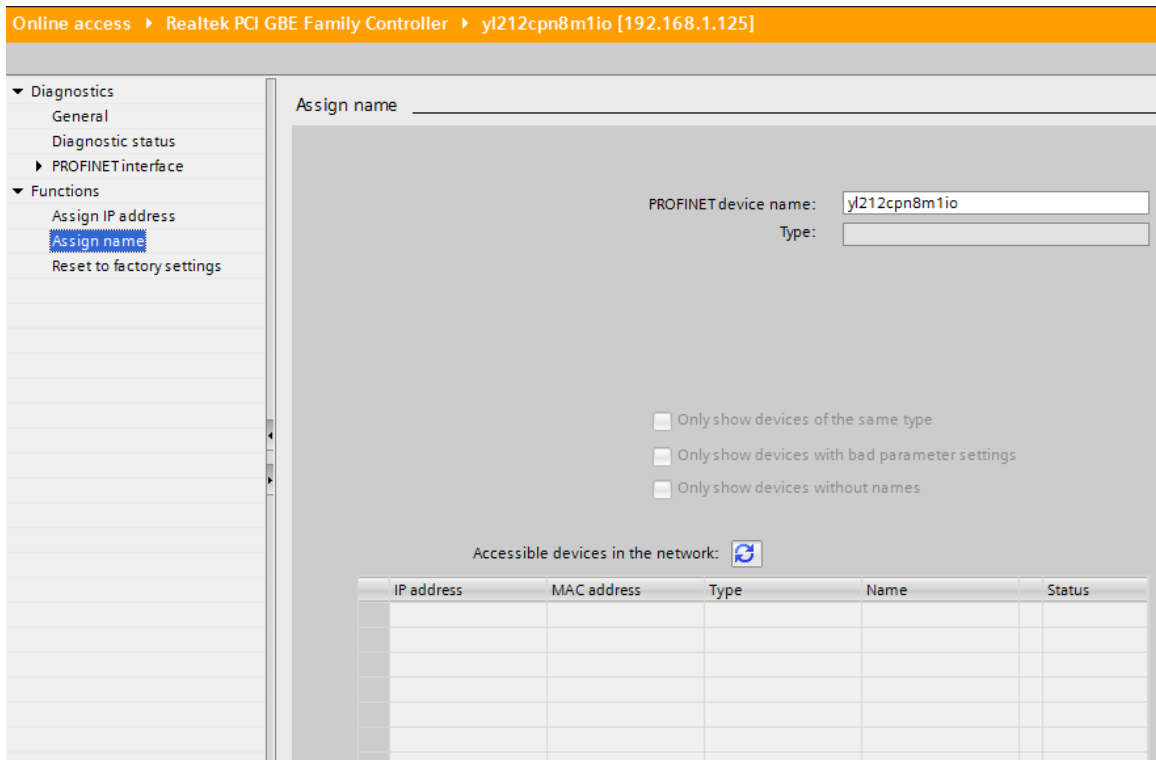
Online access ▸ Realtek PCI GBE Family Controller ▸ yl212cpn8m1io [192.168.1.125]

▾ Diagnostics
General
Diagnostic status
▸ PROFINET interface
▾ Functions
Assign IP address
Assign name
Reset to factory settings

Assign name

PROFINET device name: yl212cpn8m1io
Type:

Only show devices of the same type
Only show devices with bad parameter settings
Only show devices without names

Accessible devices in the network:

| | IP address | MAC address | Type | Name | | Status |
|---|---|---|---|---|---|---|
| | | | | | | |
| | | | | | | |
| | | | | | | |
| | | | | | | |
| | | | | | | |
| | | | | | | |